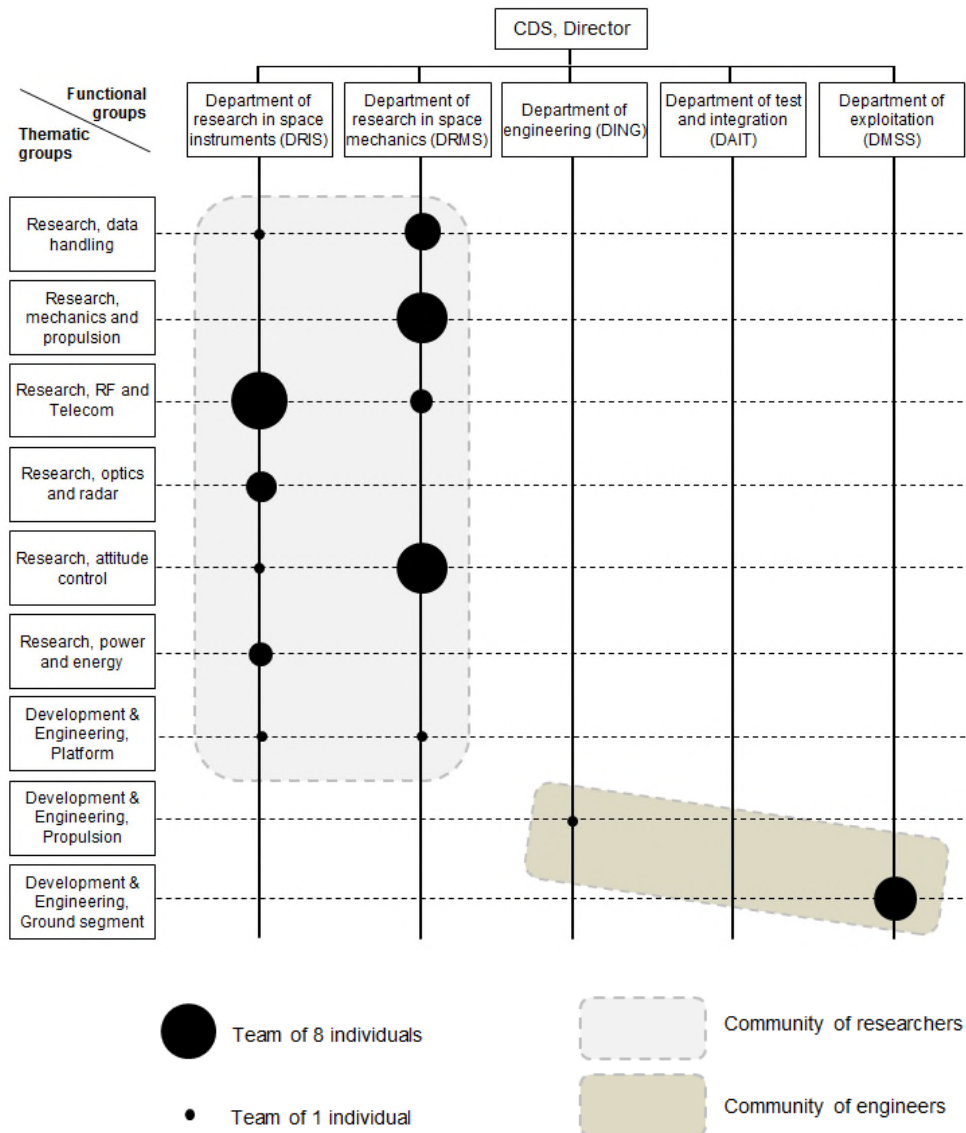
CDS, Director

Functional groups

Thematic groups

Department of research in space instruments (DRIS)

Department of research in space mechanics (DRMS)

Department of engineering (DING)

Department of test and integration (DAIT)

Department of exploitation (DMSS)

Research, data handling

Research, mechanics and propulsion

Research, RF and Telecom

Research, optics and radar

Research, attitude control

Research, power and energy

Development & Engineering, Platform

Development & Engineering, Propulsion

Development & Engineering, Ground segment

Team of 8 individuals

Team of 1 individual

Community of researchers

Community of engineers